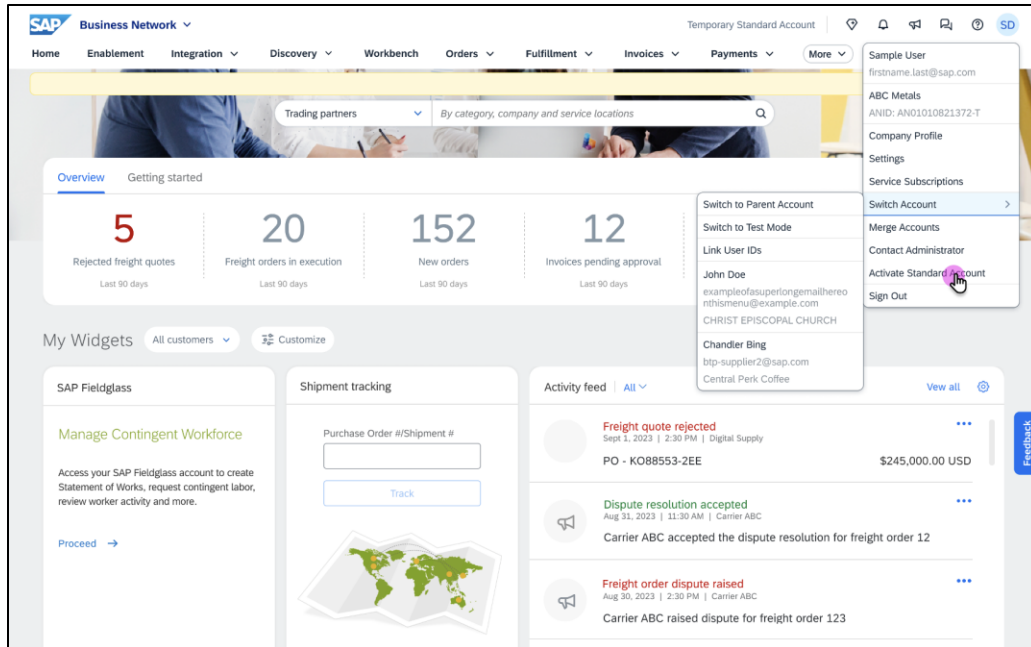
SAP Business Network
Temporary Standard Account
SD

Home Enablement Integration Discovery Workbench Orders Fulfillment Invoices Payments More

Trading partners
By category, company and service locations

Overview Getting started

5
Rejected freight quotes
Last 90 days

20
Freight orders in execution
Last 90 days

152
New orders
Last 90 days

12
Invoices pending approval
Last 90 days

My Widgets All customers Customize

SAP Fieldglass
Manage Contingent Workforce
Access your SAP Fieldglass account to create Statement of Works, request contingent labor, review worker activity and more.
Proceed

Shipment tracking
Purchase Order #/Shipment #
Track

Activity feed All
View all

Freight quote rejected
Sept 1, 2023 | 2:30 PM | Digital Supply
PO - KO88553-2EE
$245,000.00 USD

Dispute resolution accepted
Aug 31, 2023 | 11:30 AM | Carrier ABC
Carrier ABC accepted the dispute resolution for freight order 12

Freight order dispute raised
Aug 30, 2023 | 2:30 PM | Carrier ABC
Carrier ABC raised dispute for freight order 123

Switch to Parent Account
Switch to Test Mode
Link User IDs
John Doe
exampleofasuperlongemailhereonthismenu@example.com
CHRIST EPISCOPAL CHURCH
Chandler Bing
btp-supplier2@sap.com
Central Perk Coffee

Sample User
firstname.last@sap.com
ABC Metals
ANID: AN01010821372-T
Company Profile
Settings
Service Subscriptions
Switch Account
Merge Accounts
Contact Administrator
Activate Standard Account
Sign Out

Feedback